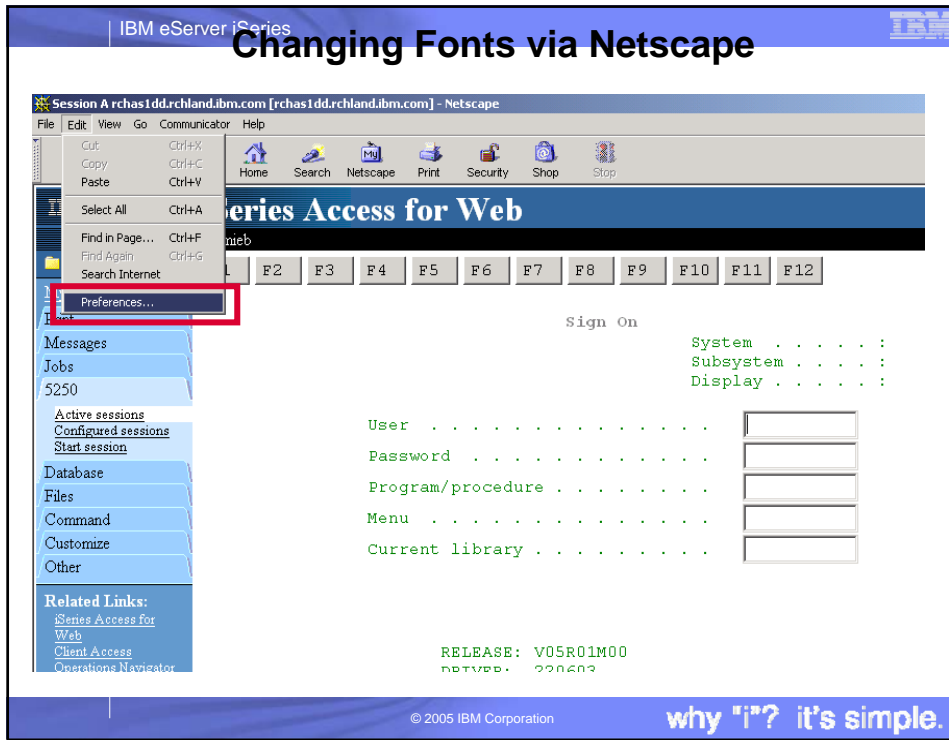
IBM eServer iSeries

Changing Fonts via Netscape

IBM

Session A rchas1dd.rchland.ibm.com [rchas1dd.rchland.ibm.com] - Netscape

File Edit View Go Communicator Help

Cut Ctrl+X
Copy Ctrl+C
Paste Ctrl+V
Select All Ctrl+A
Find in Page... Ctrl+F
Find Again Ctrl+G
Search Internet
Preferences...

Home Search Netscape Print Security Shop Stop

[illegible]eries Access for Web

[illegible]nieb

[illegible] F2 F3 F4 F5 F6 F7 F8 F9 F10 F11 F12

Sign On

System . . . . . :
Subsystem . . . . :
Display . . . . . :

User . . . . . . . . . . . . . .
Password . . . . . . . . . . . .
Program/procedure . . . . . . . .
Menu . . . . . . . . . . . . . .
Current library . . . . . . . .

Messages
Jobs
5250
Active sessions
Configured sessions
Start session
Database
Files
Command
Customize
Other

Related Links:
iSeries Access for Web
Client Access
Operations Navigator

RELEASE: V05R01M00
DRIVER: 220603

© 2005 IBM Corporation

why "i"? it's simple.